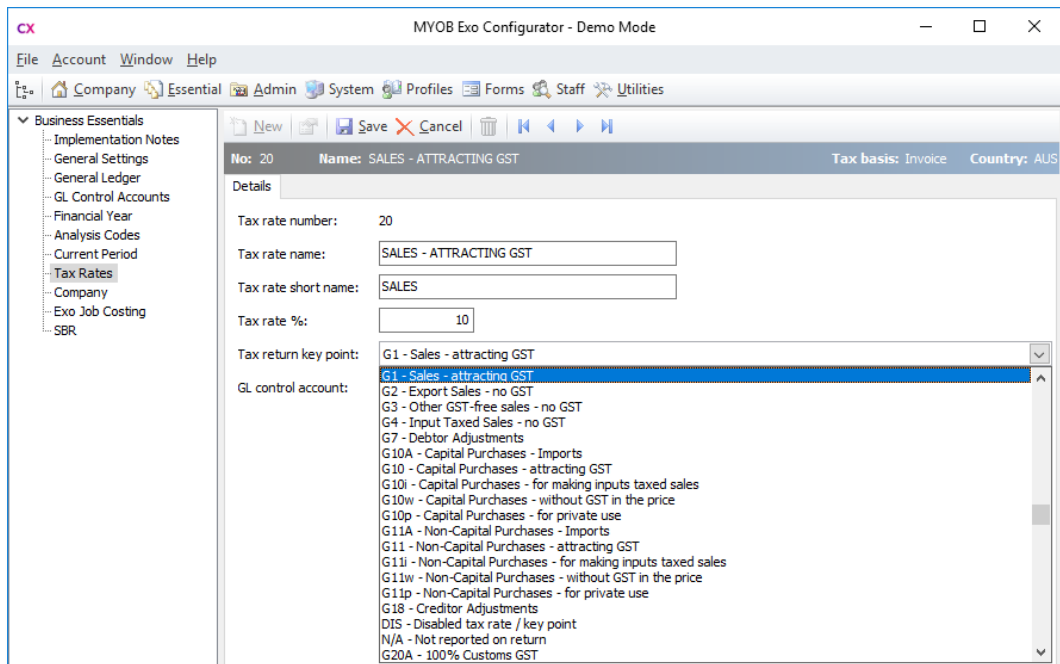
CX

MYOB Exo Configurator - Demo Mode

File Account Window Help

Company Essential Admin System Profiles Forms Staff Utilities

Business Essentials
Implementation Notes
General Settings
General Ledger
GL Control Accounts
Financial Year
Analysis Codes
Current Period
Tax Rates
Company
Exo Job Costing
SBR

New Save Cancel

No: 20 Name: SALES - ATTRACTING GST Tax basis: Invoice Country: AUS

Details

Tax rate number: 20

Tax rate name: SALES - ATTRACTING GST

Tax rate short name: SALES

Tax rate %: 10

Tax return key point: G1 - Sales - attracting GST

GL control account:

G1 - Sales - attracting GST
G2 - Export Sales - no GST
G3 - Other GST-free sales - no GST
G4 - Input Taxed Sales - no GST
G7 - Debtor Adjustments
G10A - Capital Purchases - Imports
G10 - Capital Purchases - attracting GST
G10i - Capital Purchases - for making inputs taxed sales
G10w - Capital Purchases - without GST in the price
G10p - Capital Purchases - for private use
G11A - Non-Capital Purchases - Imports
G11 - Non-Capital Purchases - attracting GST
G11i - Non-Capital Purchases - for making inputs taxed sales
G11w - Non-Capital Purchases - without GST in the price
G11p - Non-Capital Purchases - for private use
G18 - Creditor Adjustments
DIS - Disabled tax rate / key point
N/A - Not reported on return
G20A - 100% Customs GST